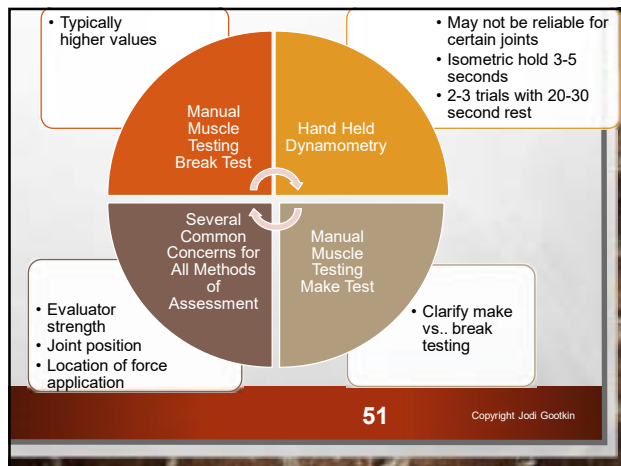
• Typically higher values

• May not be reliable for certain joints
• Isometric hold 3-5 seconds
• 2-3 trials with 20-30 second rest

Manual Muscle Testing Break Test

Hand Held Dynamometry

Several Common Concerns for All Methods of Assessment

Manual Muscle Testing Make Test

• Evaluator strength
• Joint position
• Location of force application

• Clarify make vs.. break testing

51

Copyright Jodi Gootkin